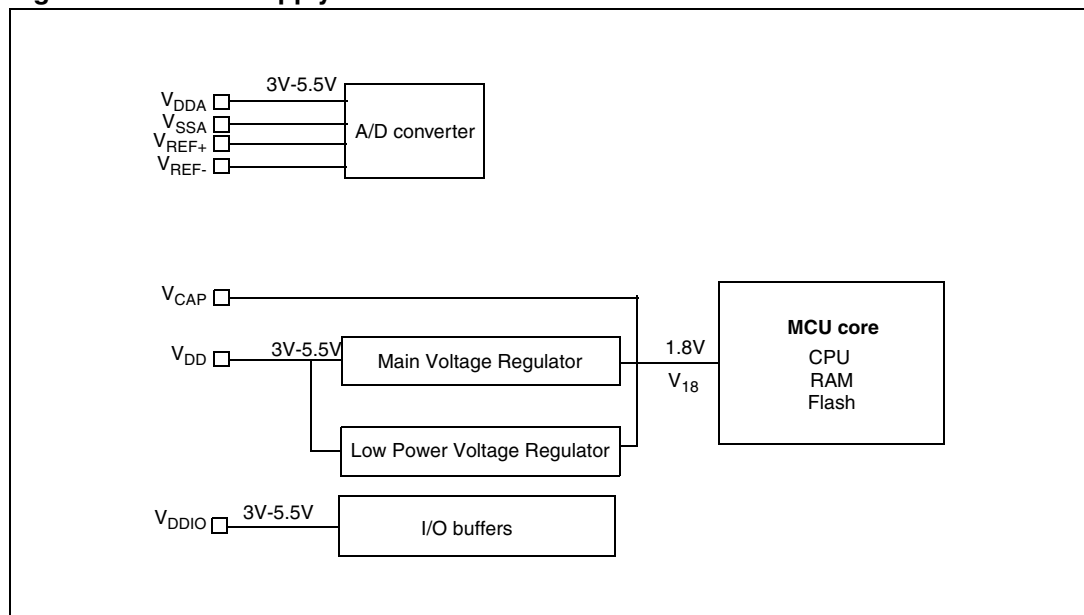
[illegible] Supply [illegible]

$V_{DDA}$
$V_{SSA}$
$V_{REF+}$
$V_{REF-}$
3V-5.5V
A/D converter

$V_{CAP}$
$V_{DD}$
3V-5.5V
Main Voltage Regulator
Low Power Voltage Regulator
1.8V
$V_{18}$
MCU core
CPU
RAM
Flash

$V_{DDIO}$
3V-5.5V
I/O buffers